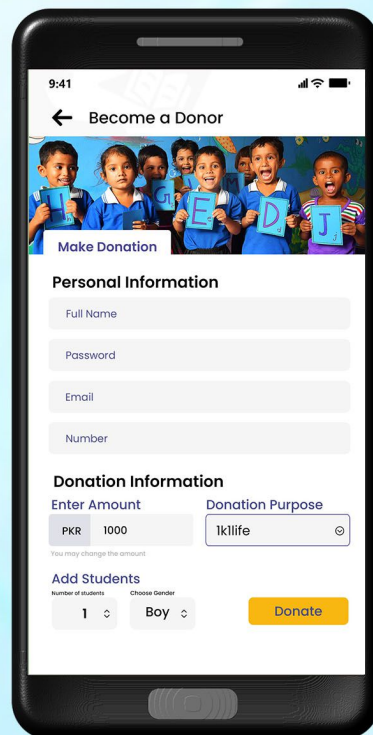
9:41

Become a Donor

I G E D J

Make Donation

Personal Information

Full Name

Password

Email

Number

Donation Information

Enter Amount

PKR 1000

You may change the amount

Donation Purpose

1k1life

Add Students

Number of students

1

Choose Gender

Boy

Donate